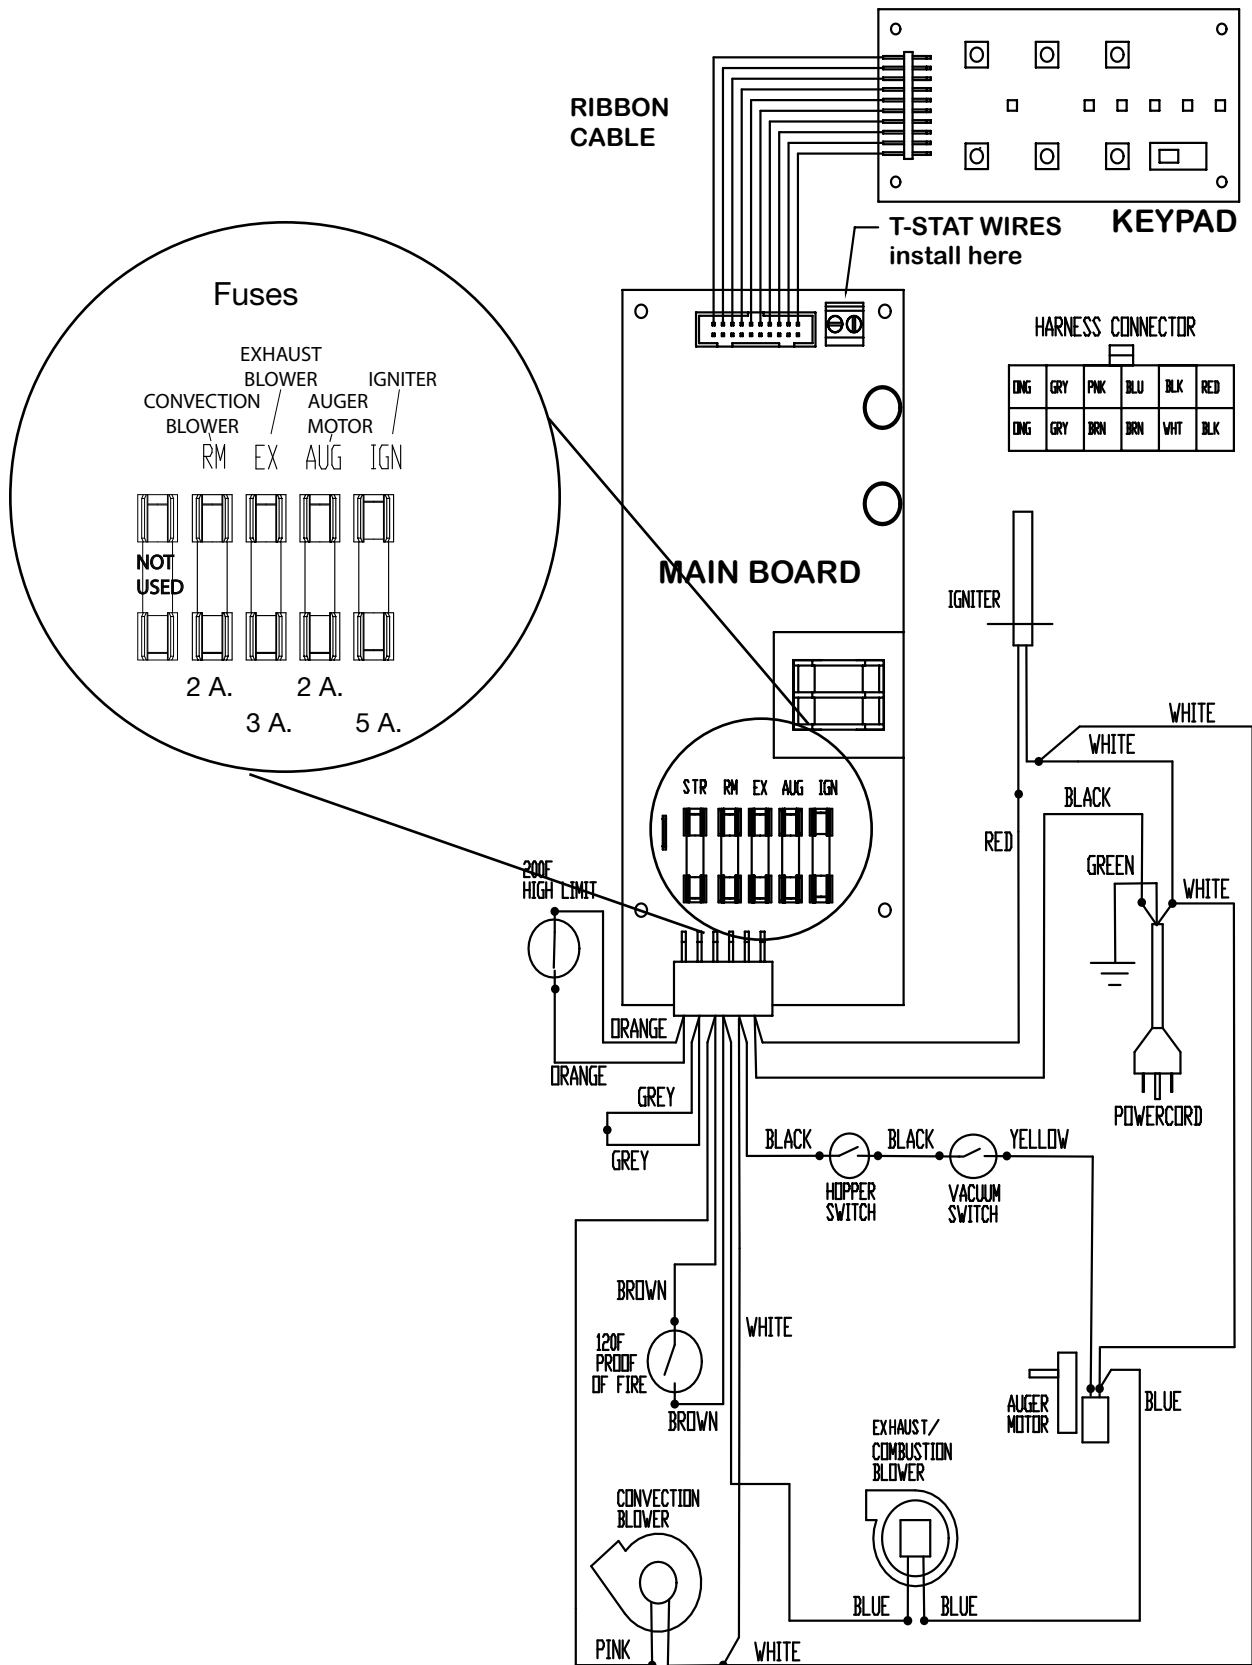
RIBBON CABLE

KEYPAD

T-STAT WIRES install here

Fuses

EXHAUST BLOWER

IGNITER

CONVECTION BLOWER

AUGER MOTOR

RM EX AUG IGN

NOT USED

2 A. 2 A.

3 A. 5 A.

HARNESS CONNECTOR

| ONG | GRY | PNK | BLU | BLK | RED |
|---|---|---|---|---|---|
| ONG | GRY | BRN | BRN | WHT | BLK |

MAIN BOARD

IGNITER

WHITE

WHITE

BLACK

RED

GREEN

WHITE

STR RM EX AUG IGN

200F HIGH LIMIT

ORANGE

ORANGE

POWERCORD

GREY

GREY

BLACK BLACK YELLOW

HOPPER SWITCH

VACUUM SWITCH

BROWN

WHITE

120F PROOF OF FIRE

BROWN

AUGER MOTOR

BLUE

EXHAUST/ COMBUSTION BLOWER

CONVECTION BLOWER

BLUE BLUE

PINK

WHITE